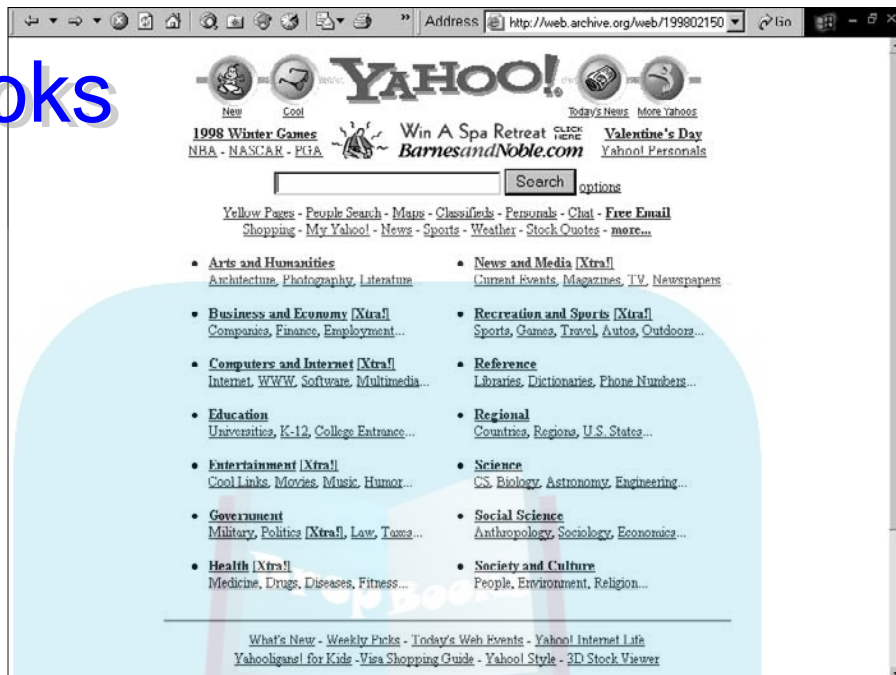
Address http://web.archive.org/web/199802150 Go

oks

New Cool YAHOO! Today's News More Yahoos

1998 Winter Games
NBA - NASCAR - PGA

Win A Spa Retreat CLICK HERE
BarnesandNoble.com

Valentine's Day
Yahoo! Personals

Search options

Yellow Pages - People Search - Maps - Classifieds - Personals - Chat - Free Email
Shopping - My Yahoo! - News - Sports - Weather - Stock Quotes - more...

- Arts and Humanities
Architecture, Photography, Literature

- Business and Economy [Xtra!]
Companies, Finance, Employment...

- Computers and Internet [Xtra!]
Internet, WWW, Software, Multimedia...

- Education
Universities, K-12, College Entrance...

- Entertainment [Xtra!]
Cool Links, Movies, Music, Humor...

- Government
Military, Politics [Xtra!], Law, Taxes...

- Health [Xtra!]
Medicine, Drugs, Diseases, Fitness...

- News and Media [Xtra!]
Current Events, Magazines, TV, Newspapers

- Recreation and Sports [Xtra!]
Sports, Games, Travel, Autos, Outdoors...

- Reference
Libraries, Dictionaries, Phone Numbers...

- Regional
Countries, Regions, U.S. States...

- Science
CS, Biology, Astronomy, Engineering...

- Social Science
Anthropology, Sociology, Economics...

- Society and Culture
People, Environment, Religion...

What's New - Weekly Picks - Today's Web Events - Yahoo! Internet Life
Yahooligans! for Kids - Visa Shopping Guide - Yahoo! Style - 3D Stock Viewer